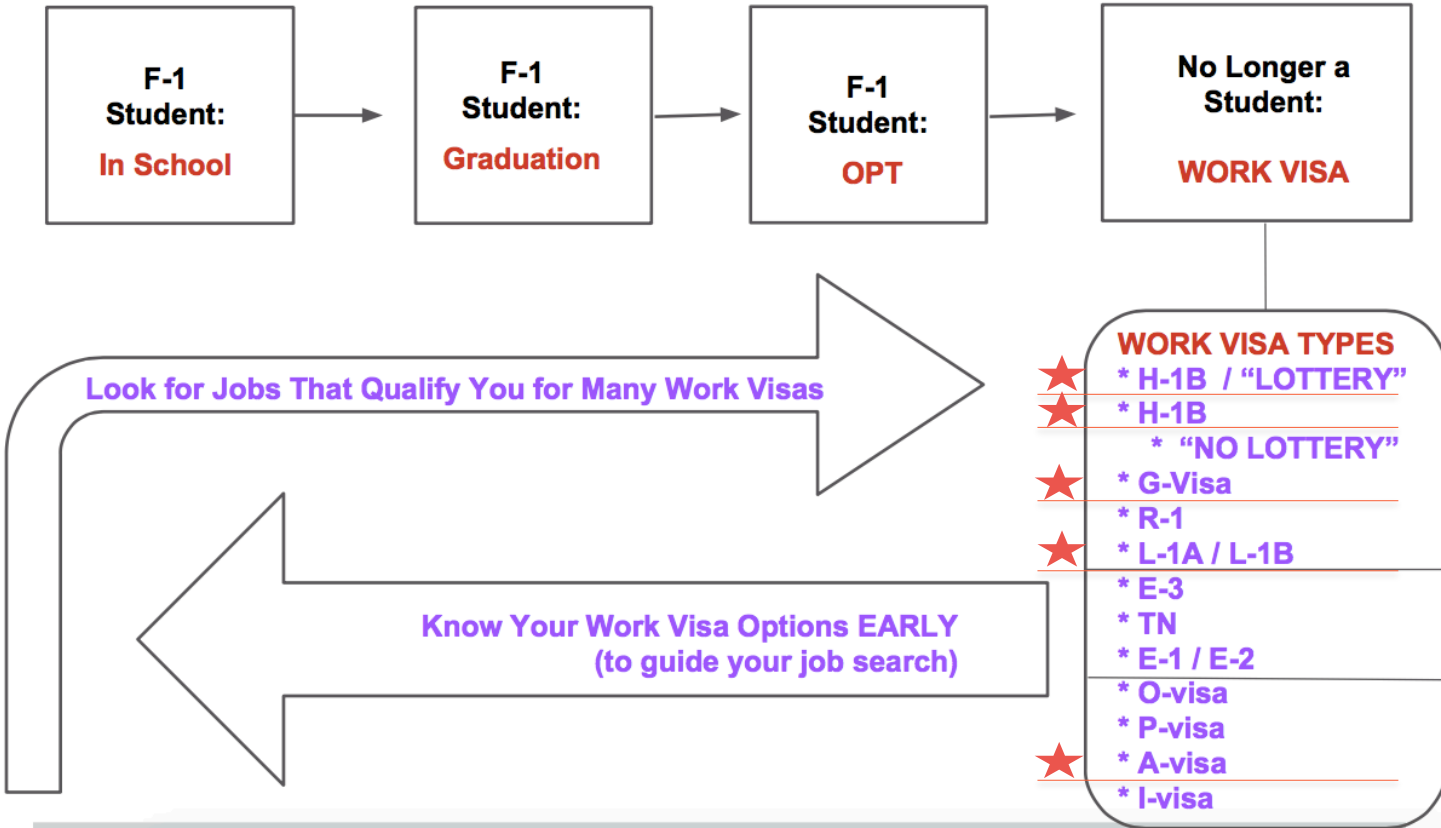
F-1
Student:
In School

F-1
Student:
Graduation

F-1
Student:
OPT

No Longer a
Student:
WORK VISA

Look for Jobs That Qualify You for Many Work Visas

Know Your Work Visa Options EARLY
(to guide your job search)

WORK VISA TYPES
* H-1B / "LOTTERY"
* H-1B
* "NO LOTTERY"
* G-Visa
* R-1
* L-1A / L-1B
* E-3
* TN
* E-1 / E-2
* O-visa
* P-visa
* A-visa
* I-visa